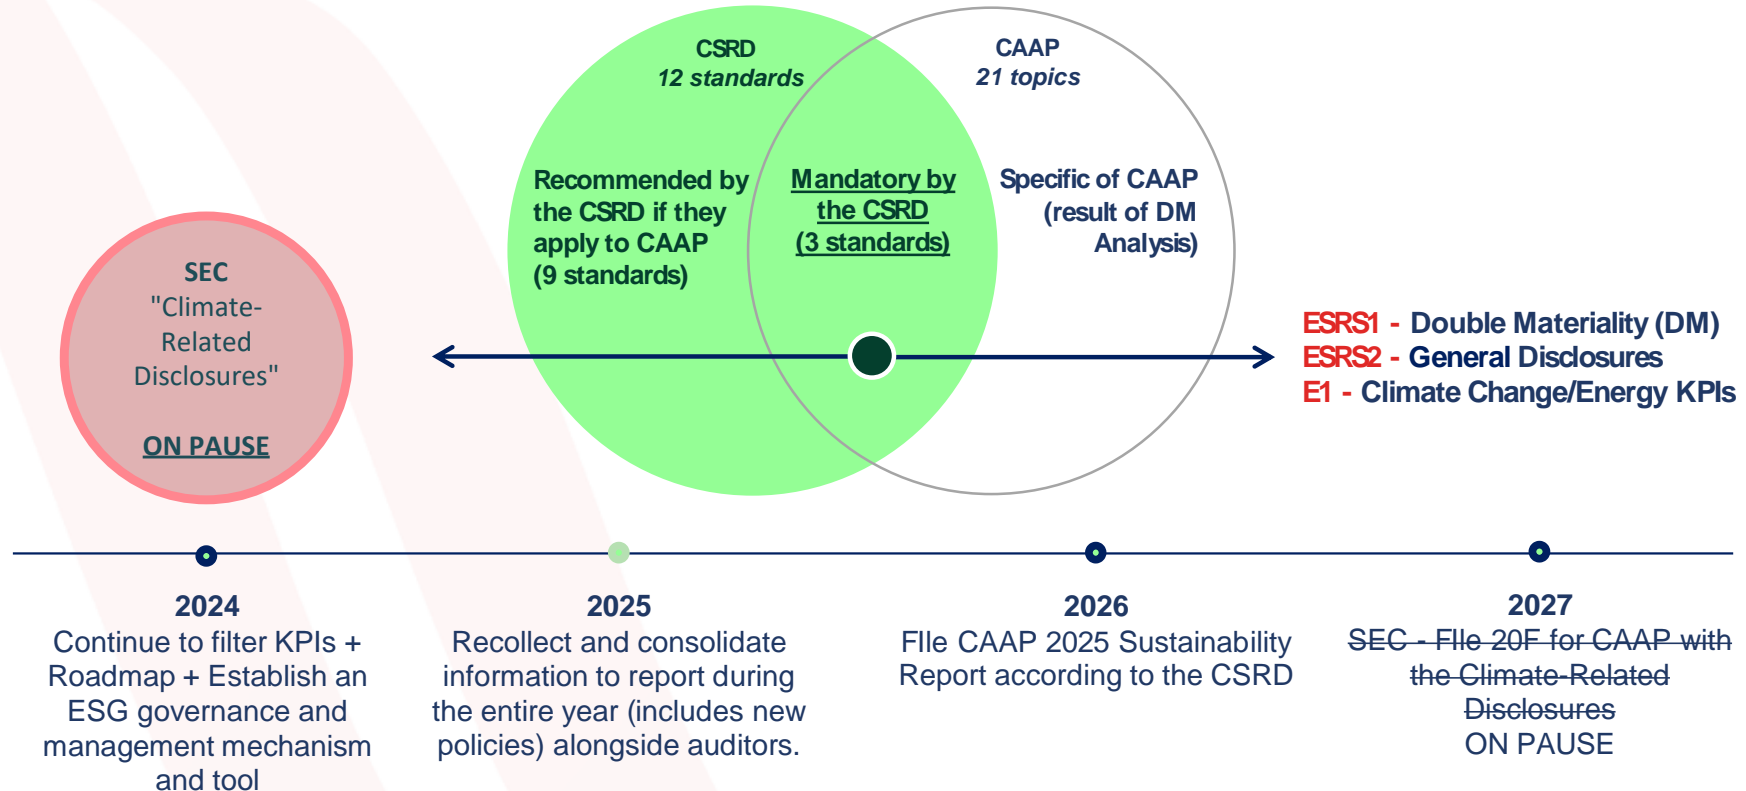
CSRD
*12 standards*

CAAP
*21 topics*

Recommended by the CSRD if they apply to CAAP (9 standards)

Mandatory by the CSRD (3 standards)

Specific of CAAP (result of DM Analysis)

SEC "Climate-Related Disclosures"

ON PAUSE

ESRS1 - Double Materiality (DM)
ESRS2 - General Disclosures
E1 - Climate Change/Energy KPIs

2024
Continue to filter KPIs + Roadmap + Establish an ESG governance and management mechanism and tool

2025
Recollect and consolidate information to report during the entire year (includes new policies) alongside auditors.

2026
FIle CAAP 2025 Sustainability Report according to the CSRD

2027
~~SEC - FIle 20F for CAAP with the Climate-Related Disclosures~~
ON PAUSE